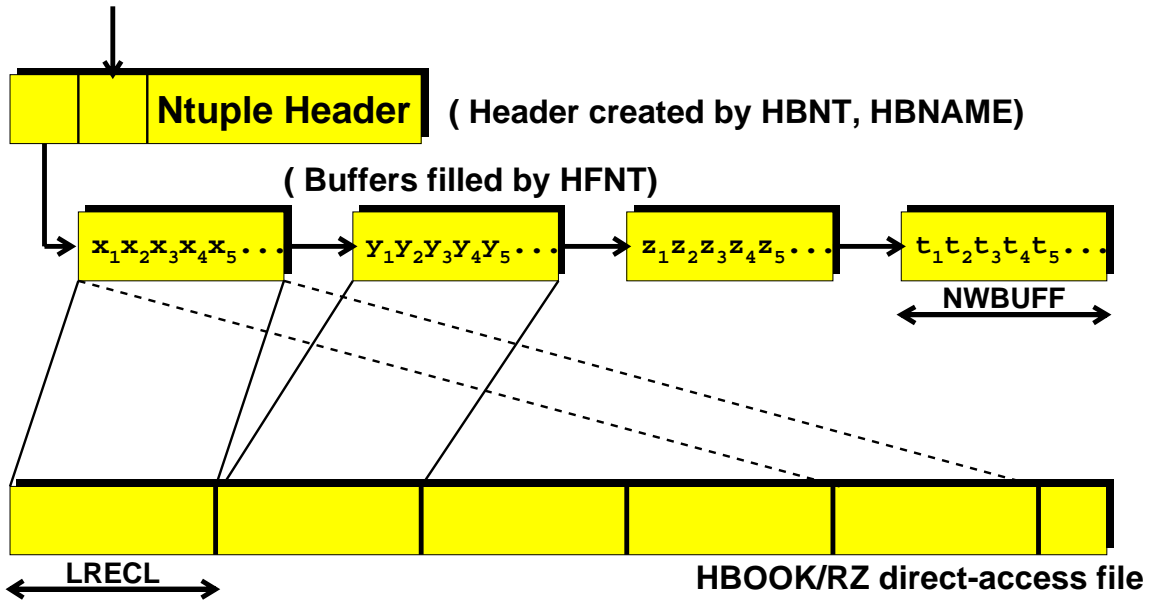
Ntuple Header

( Header created by HBNT, HBNAME)

( Buffers filled by HFNT)

$x_1x_2x_3x_4x_5$...

$y_1y_2y_3y_4y_5$...

$z_1z_2z_3z_4z_5$...

$t_1t_2t_3t_4t_5$...

NWBUFF

LRECL

HBOOK/RZ direct-access file